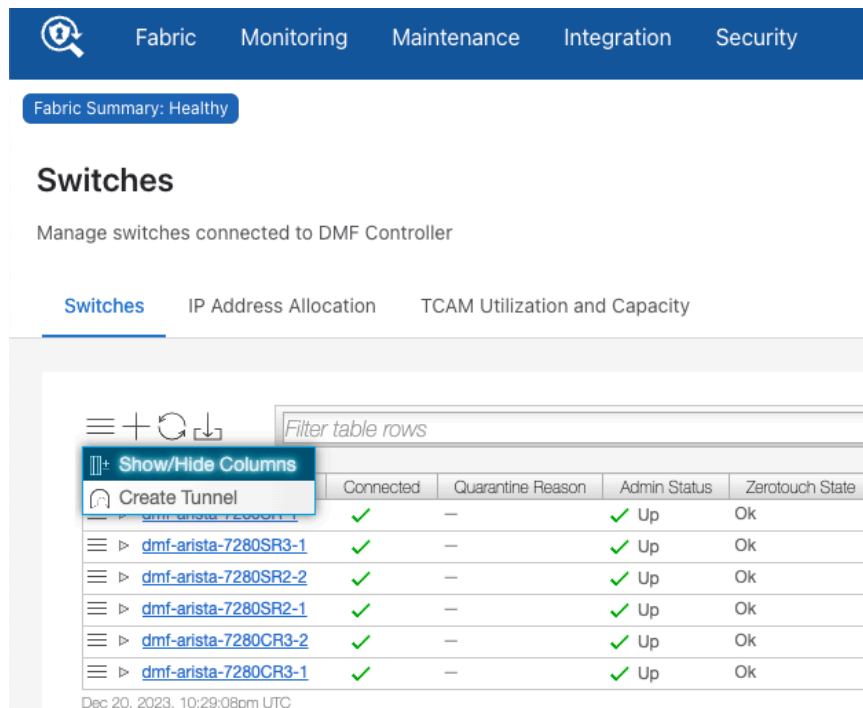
Fabric Monitoring Maintenance Integration Security

Fabric Summary: Healthy

Switches

Manage switches connected to DMF Controller

Switches IP Address Allocation TCAM Utilization and Capacity

Filter table rows

Show/Hide Columns
Create Tunnel

| | Connected | Quarantine Reason | Admin Status | Zerotouch State |
|---|---|---|---|---|
| dmf-arista-7280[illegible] | ✓ | — | ✓ Up | Ok |
| dmf-arista-7280SR3-1 | ✓ | — | ✓ Up | Ok |
| dmf-arista-7280SR2-2 | ✓ | — | ✓ Up | Ok |
| dmf-arista-7280SR2-1 | ✓ | — | ✓ Up | Ok |
| dmf-arista-7280CR3-2 | ✓ | — | ✓ Up | Ok |
| dmf-arista-7280CR3-1 | ✓ | — | ✓ Up | Ok |

Dec 20, 2023, 10:29:08pm UTC